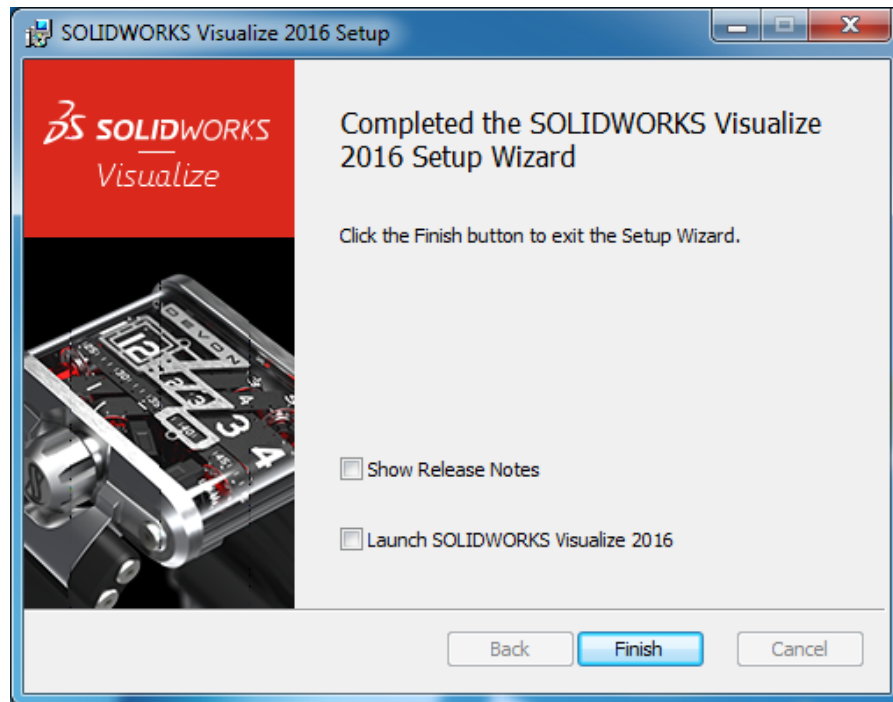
SOLIDWORKS Visualize 2016 Setup

SOLIDWORKS
Visualize

DEVON

Completed the SOLIDWORKS Visualize 2016 Setup Wizard

Click the Finish button to exit the Setup Wizard.

Show Release Notes

Launch SOLIDWORKS Visualize 2016

Back
Finish
Cancel